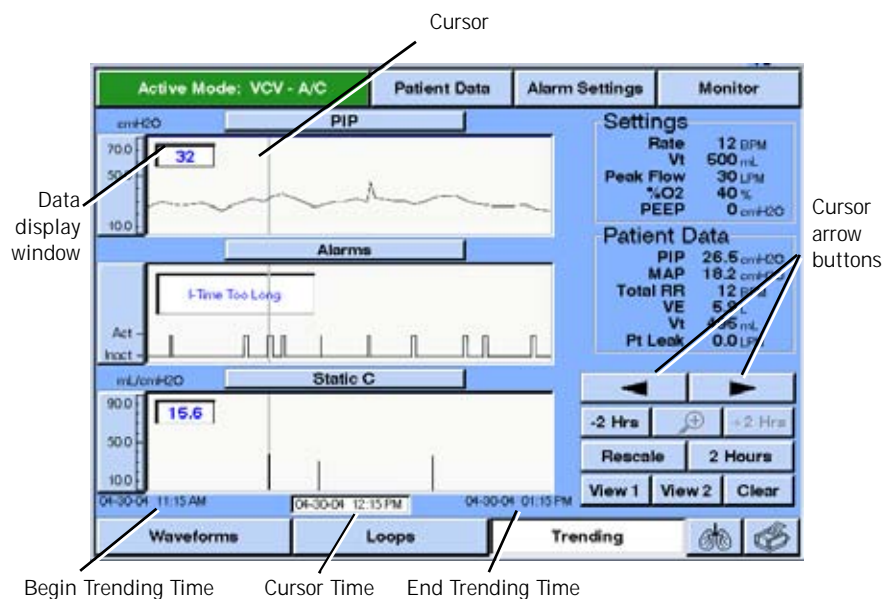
Cursor

Active Mode: VCV - A/C | Patient Data | Alarm Settings | Monitor

cmH2O

PIP

70.0

50

10.0

32

Data display window

Settings
Rate 12 BPM
Vt 500 mL
Peak Flow 30 LPM
%O2 40 %
PEEP 0 cmH2O

Cursor arrow buttons

Patient Data
PIP 26.5 cmH2O
MAP 18.2 cmH2O
Total RR 12 BPM
VE 5.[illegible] L
Vt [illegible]6 mL
Pt Leak 0.0 LPM

Alarms

I-Time Too Long

Act
Inact

mL/cmH2O

Static C

90.0

50.0

10.0

15.6

-2 Hrs | +2 Hrs

Rescale | 2 Hours

View 1 | View 2 | Clear

04-30-04 11:15 AM

04-30-04 12:15 PM

04-30-04 01:15 PM

Waveforms | Loops | Trending

Begin Trending Time

Cursor Time

End Trending Time